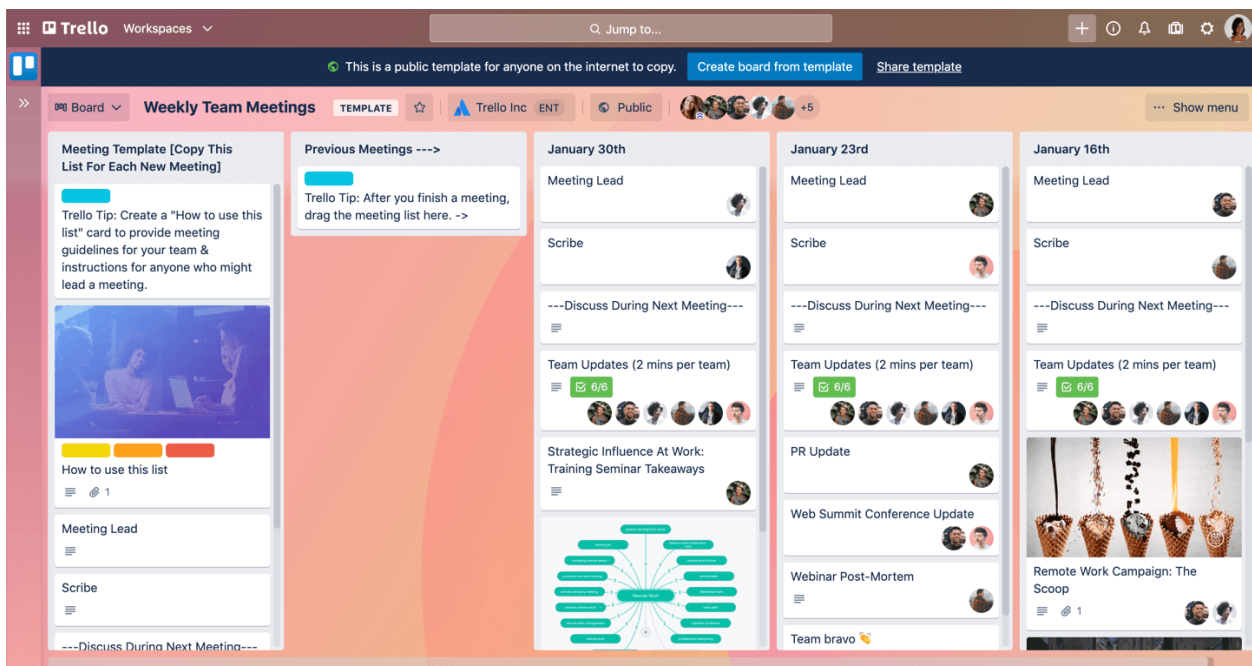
Trello Workspaces

Jump to...

This is a public template for anyone on the internet to copy. Create board from template Share template

Board Weekly Team Meetings TEMPLATE Trello Inc ENT Public +5 ··· Show menu

Meeting Template [Copy This List For Each New Meeting]

Trello Tip: Create a "How to use this list" card to provide meeting guidelines for your team & instructions for anyone who might lead a meeting.

How to use this list
1

Meeting Lead

Scribe

---Discuss During Next Meeting---

Previous Meetings --->

Trello Tip: After you finish a meeting, drag the meeting list here. ->

January 30th

Meeting Lead

Scribe

---Discuss During Next Meeting---

Team Updates (2 mins per team)
6/6

Strategic Influence At Work: Training Seminar Takeaways

Remote Work

January 23rd

Meeting Lead

Scribe

---Discuss During Next Meeting---

Team Updates (2 mins per team)
6/6

PR Update

Web Summit Conference Update

Webinar Post-Mortem

Team bravo 👏

January 16th

Meeting Lead

Scribe

---Discuss During Next Meeting---

Team Updates (2 mins per team)
6/6

Remote Work Campaign: The Scoop
1